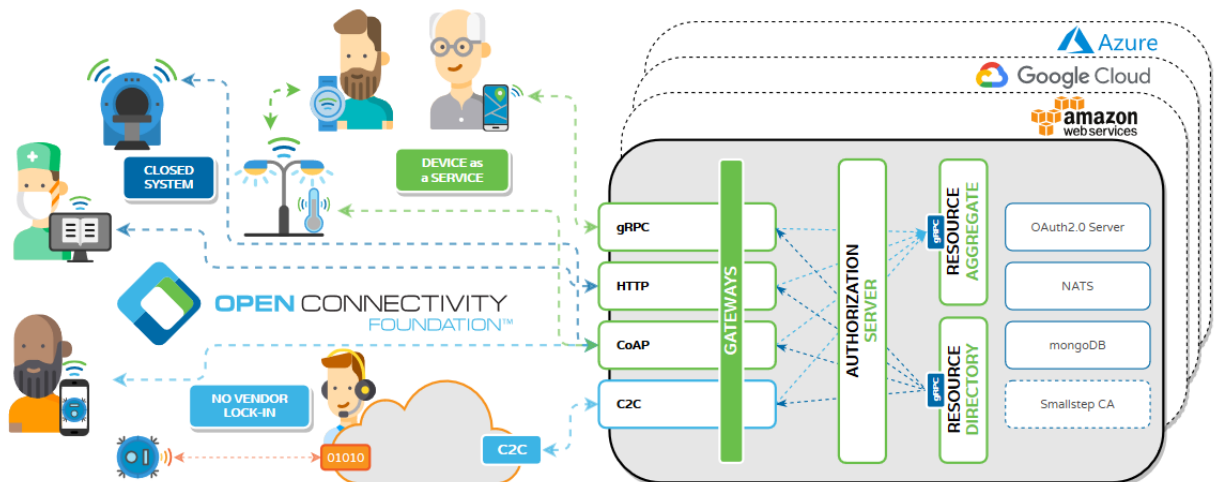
Azure
Google Cloud
amazon web services

CLOSED SYSTEM

DEVICE as a SERVICE

gRPC
HTTP
CoAP
C2C

GATEWAYS

AUTHORIZATION SERVER

gRPC
RESOURCE AGGREGATE

gRPC
RESOURCE DIRECTORY

OAuth2.0 Server
NATS
mongoDB
Smallstep CA

OPEN CONNECTIVITY FOUNDATION™

NO VENDOR LOCK-IN

01010

C2C